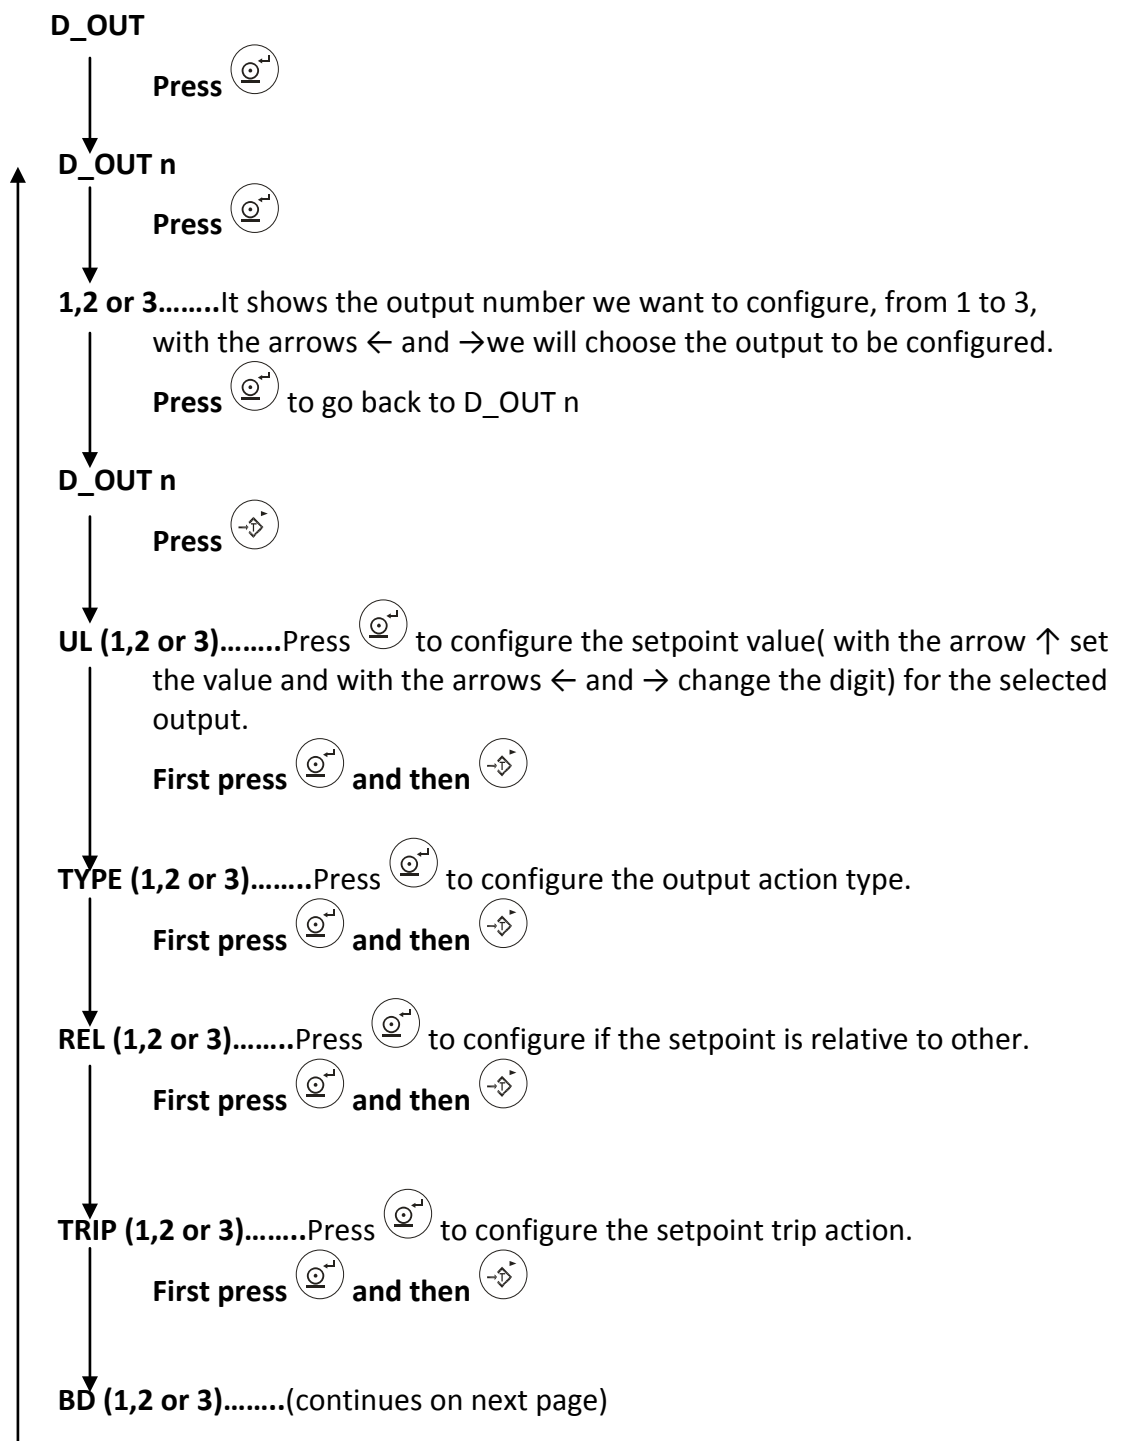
D_OUT

Press

D_OUT n

Press

1,2 or 3……..It shows the output number we want to configure, from 1 to 3, with the arrows ← and →we will choose the output to be configured.

Press to go back to D_OUT n

D_OUT n

Press

UL (1,2 or 3)……..Press to configure the setpoint value( with the arrow ↑ set the value and with the arrows ← and → change the digit) for the selected output.

First press and then

TYPE (1,2 or 3)……..Press to configure the output action type.

First press and then

REL (1,2 or 3)……..Press to configure if the setpoint is relative to other.

First press and then

TRIP (1,2 or 3)……..Press to configure the setpoint trip action.

First press and then

BD (1,2 or 3)……..(continues on next page)